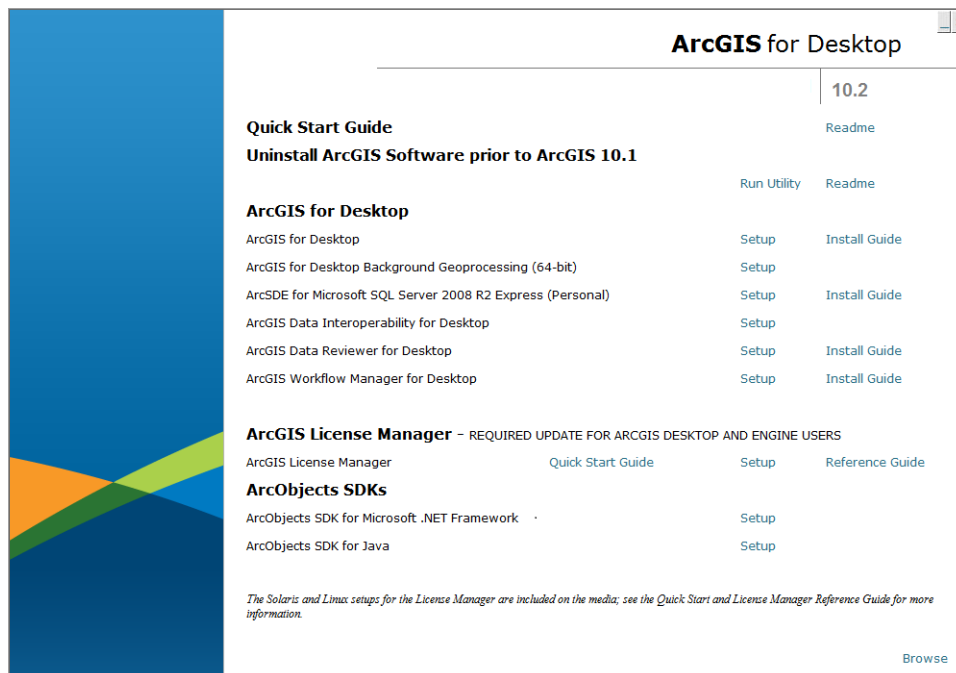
ArcGIS for Desktop

10.2

Quick Start Guide Readme

Uninstall ArcGIS Software prior to ArcGIS 10.1

Run Utility Readme

ArcGIS for Desktop

ArcGIS for Desktop Setup Install Guide

ArcGIS for Desktop Background Geoprocessing (64-bit) Setup

ArcSDE for Microsoft SQL Server 2008 R2 Express (Personal) Setup Install Guide

ArcGIS Data Interoperability for Desktop Setup

ArcGIS Data Reviewer for Desktop Setup Install Guide

ArcGIS Workflow Manager for Desktop Setup Install Guide

ArcGIS License Manager – REQUIRED UPDATE FOR ARCGIS DESKTOP AND ENGINE USERS

ArcGIS License Manager Quick Start Guide Setup Reference Guide

ArcObjects SDKs

ArcObjects SDK for Microsoft .NET Framework Setup

ArcObjects SDK for Java Setup

The Solaris and Linux setups for the License Manager are included on the media; see the Quick Start and License Manager Reference Guide for more information.

Browse